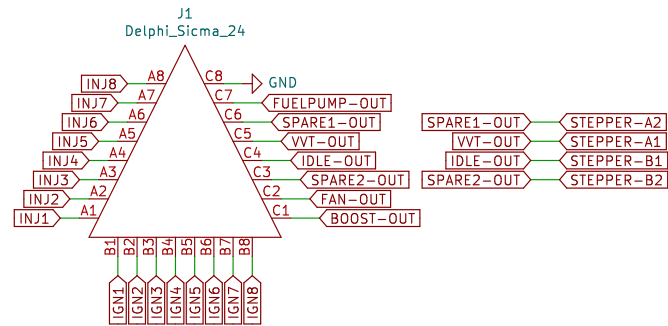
J1
Delphi_Sicma_24

INJ8 A8
INJ7 A7
INJ6 A6
INJ5 A5
INJ4 A4
INJ3 A3
INJ2 A2
INJ1 A1

C8 GND
C7 FUELPUMP-OUT
C6 SPARE1-OUT
C5 VVT-OUT
C4 IDLE-OUT
C3 SPARE2-OUT
C2 FAN-OUT
C1 BOOST-OUT

B1 IGN1
B2 IGN2
B3 IGN3
B4 IGN4
B5 IGN5
B6 IGN6
B7 IGN7
B8 IGN8

SPARE1-OUT STEPPER-A2
VVT-OUT STEPPER-A1
IDLE-OUT STEPPER-B1
SPARE2-OUT STEPPER-B2